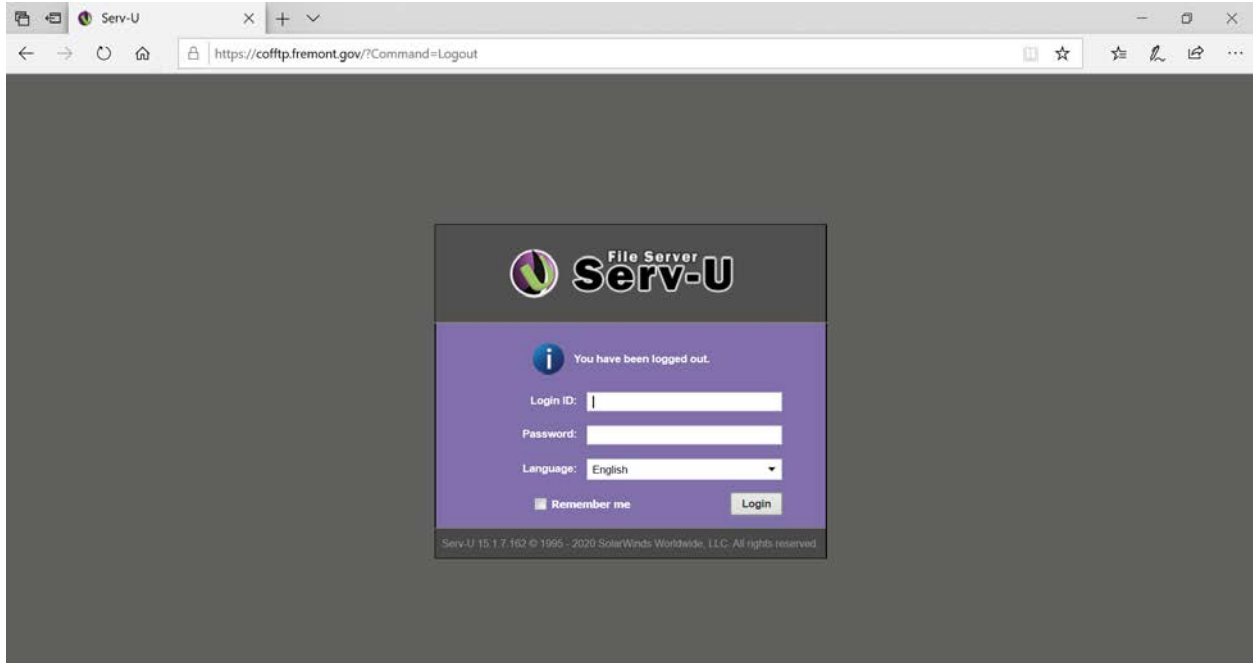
Serv-U

https://cofftp.fremont.gov/?Command=Logout

File Server
Serv-U

You have been logged out.

Login ID:

Password:

Language: English

Remember me

Login

Serv-U 15.1.7.162 © 1995 - 2020 SolarWinds Worldwide, LLC. All rights reserved.